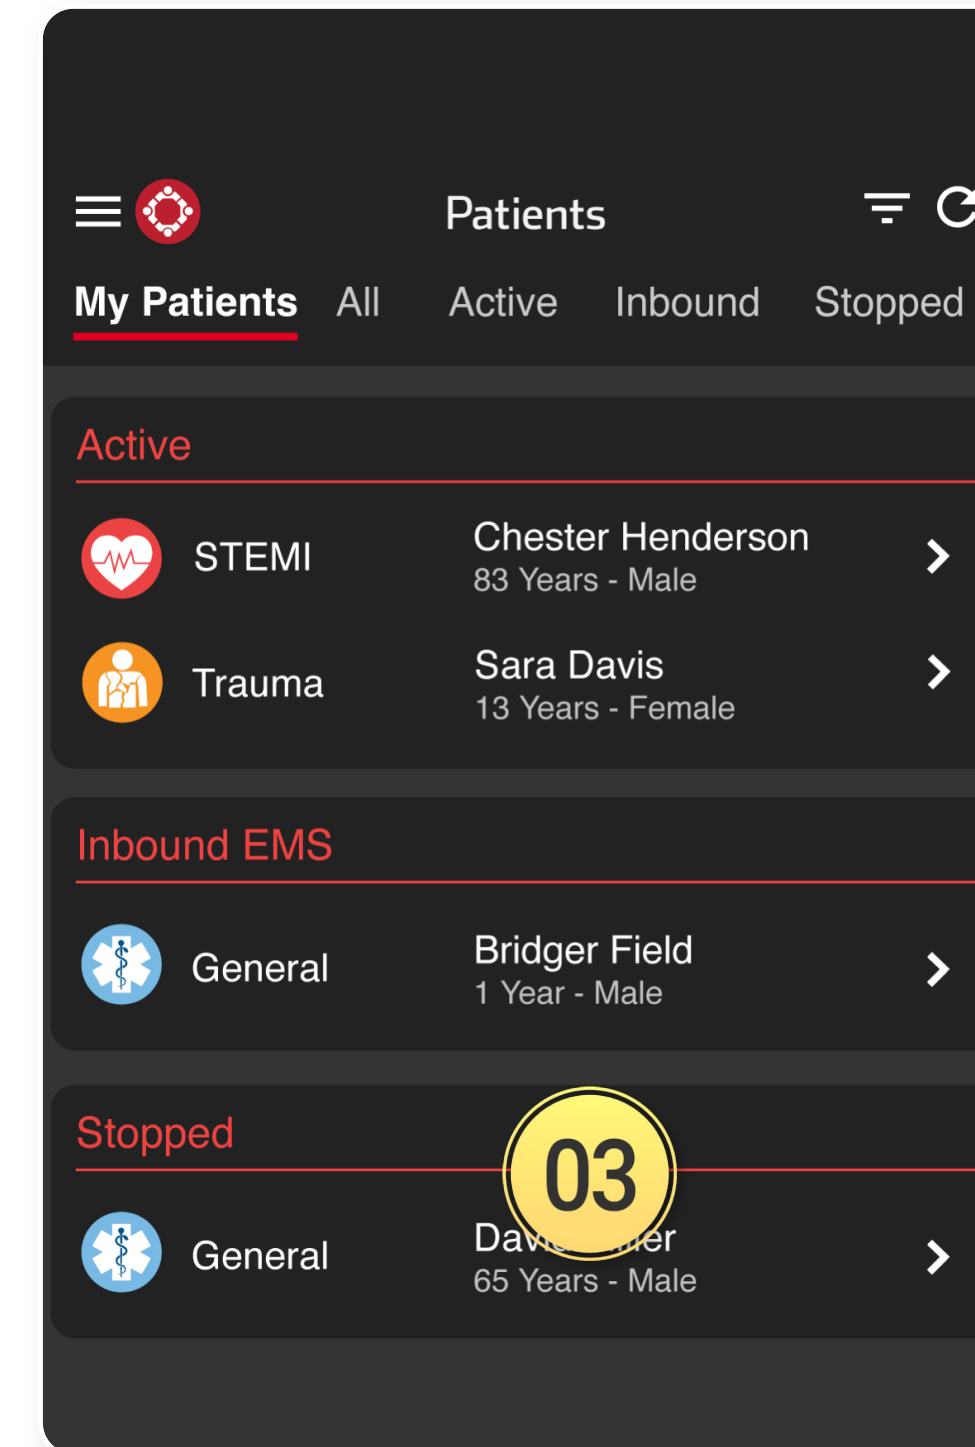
Patients

My Patients All Active Inbound Stopped

Active

STEMI
Chester Henderson
83 Years - Male

Trauma
Sara Davis
13 Years - Female

Inbound EMS

General
Bridger Field
1 Year - Male

Stopped

03

General
Da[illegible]er
65 Years - Male